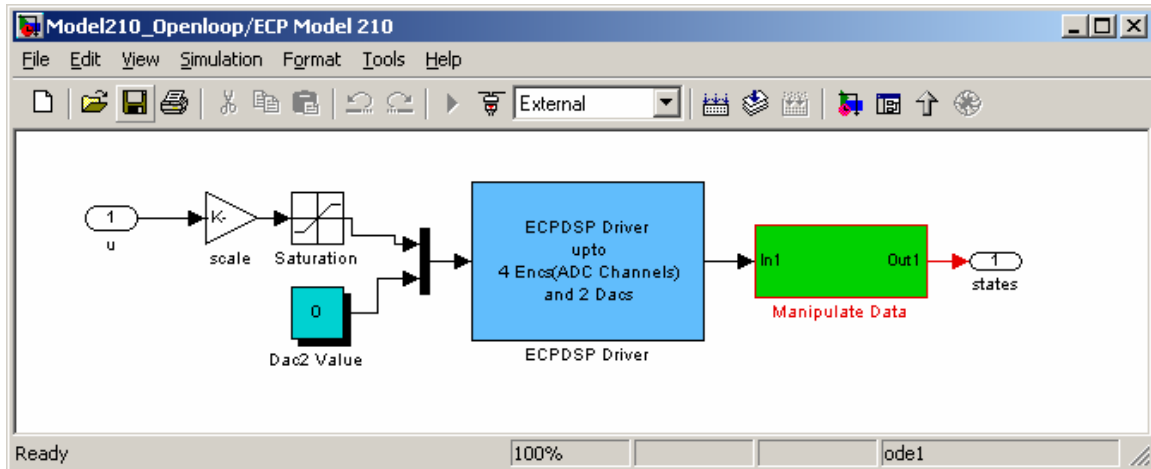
Model210_Openloop/ECP Model 210

File Edit View Simulation Format Tools Help

External

1
u

K-
scale

Saturation

0
Dac2 Value

ECPDSP Driver
upto
4 Encs(ADC Channels)
and 2 Dacs

ECPDSP Driver

In1 Out1
Manipulate Data

1
states

Ready 100% ode1